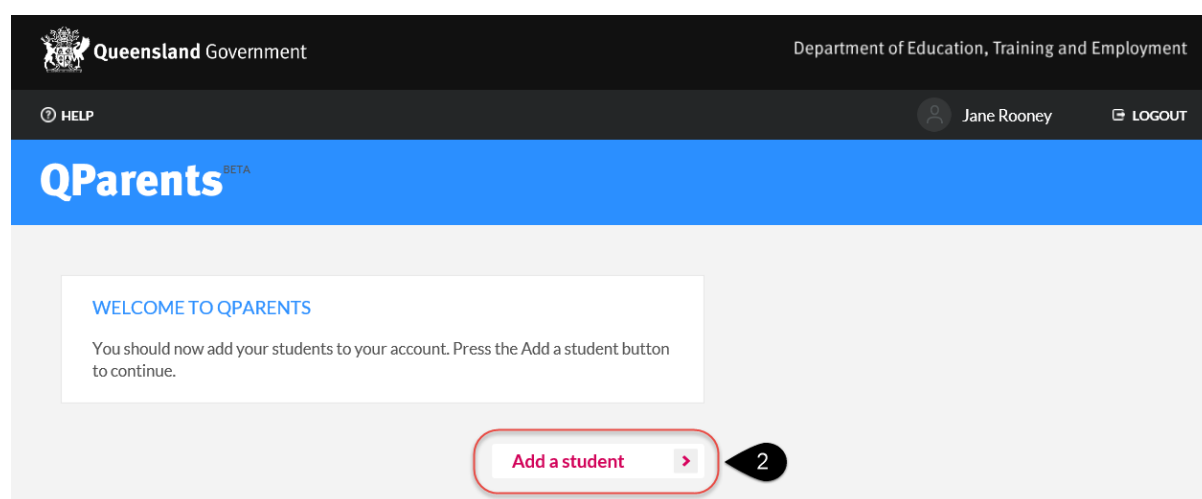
Queensland Government

Department of Education, Training and Employment

HELP

Jane Rooney

LOGOUT

QParents BETA

WELCOME TO QPARENTS

You should now add your students to your account. Press the Add a student button to continue.

Add a student

2